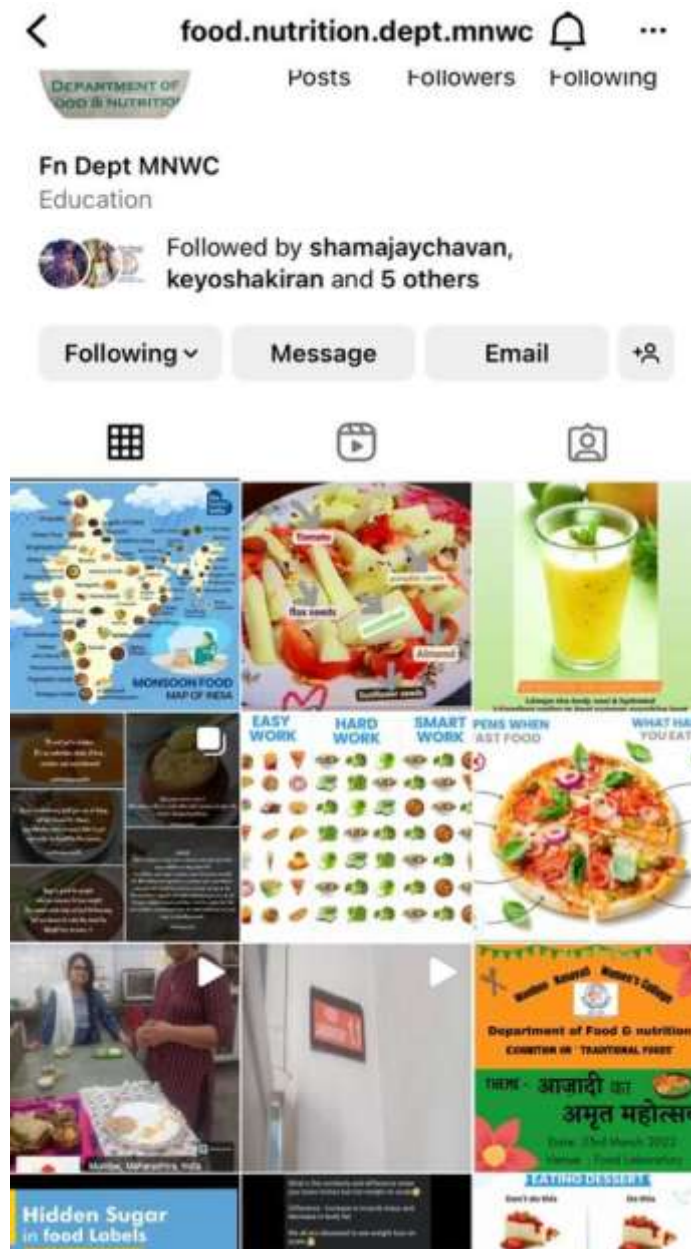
food.nutrition.dept.mnwc

DEPARTMENT OF FOOD & NUTRITION

Posts Followers Following

Fn Dept MNWC
Education

Followed by shamajaychavan, keyoshakiran and 5 others

Following Message Email

MONSOON FOOD MAP OF INDIA

Tomato
flax seeds
pumpkin seeds
Almond
Sunflower seeds

EASY WORK HARD WORK SMART WORK

PENS WHEN AST FOOD

WHAT HA YOU EAT

Mumbai, Maharashtra, India

Department of Food & nutrition
COMPETITION ON TRADITIONAL FOODS
THEME - आजादी का अमृत महोत्स
Date: 23rd March 2022
Venue: Food Laboratory

Hidden Sugar in food Labels

EATING DESSERT
Don't do this
Do this